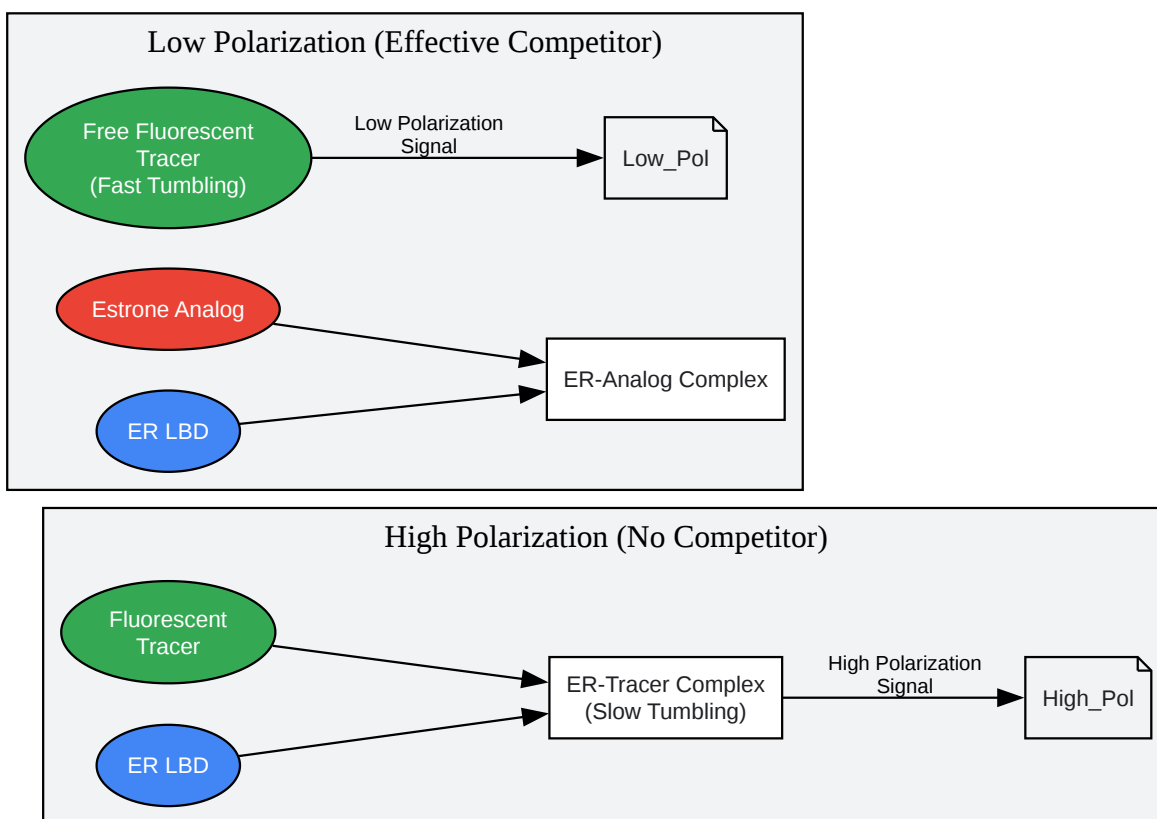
Low Polarization (Effective Competitor)

Free Fluorescent Tracer (Fast Tumbling)

Low Polarization Signal

Low_Pol

Estrone Analog

ER-Analog Complex

ER LBD

High Polarization (No Competitor)

Fluorescent Tracer

ER-Tracer Complex (Slow Tumbling)

High Polarization Signal

High_Pol

ER LBD